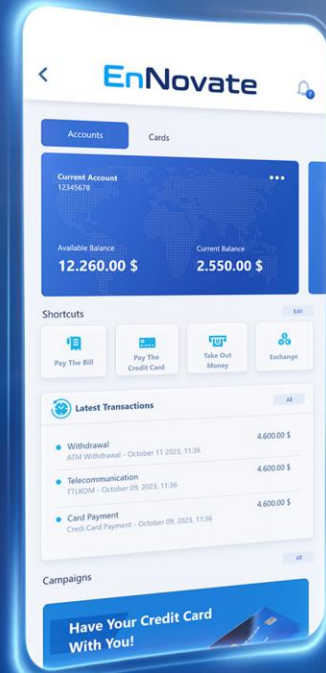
EnNovate

Accounts
Cards

Current Account
12345678

Available Balance
12.260.00 $

Current Balance
2.550.00 $

Shortcuts
Edit

Pay The Bill
Pay The Credit Card
Take Out Money
Exchange

Latest Transactions
All

Withdrawal
ATM Withdrawal - October 11 2023, 11:36
4.600.00 $

Telecommunication
TTUKOM - October 09, 2023, 11:36
4.600.00 $

Card Payment
Credi Card Payment - October 09, 2023, 11:36
4.600.00 $

All

Campaigns

Have Your Credit Card With You!